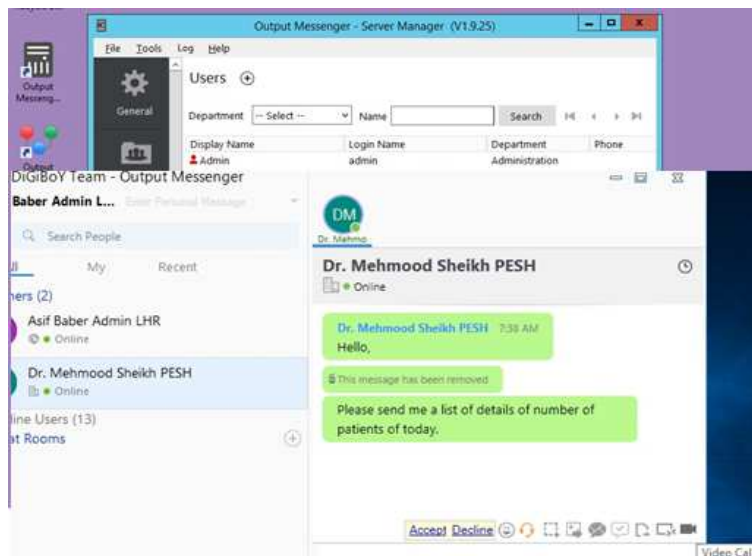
Output Messeng...

Output

Output Messenger - Server Manager (V1.9.25)

File Tools Log Help

Users

General

Department -- Select -- Name Search

| Display Name | Login Name | Department | Phone |
|---|---|---|---|
| Admin | admin | Administration | |

DiGiBoY Team - Output Messenger

Baber Admin L... Enter Personal Message

Search People

ll My Recent

ers (2)

Asif Baber Admin LHR
Online

Dr. Mehmood Sheikh PESH
Online

line Users (13)
at Rooms

DM
Dr. Mehmo

Dr. Mehmood Sheikh PESH
Online

Dr. Mehmood Sheikh PESH 7:38 AM
Hello,

This message has been removed

Please send me a list of details of number of patients of today.

Accept Decline

Video Cal